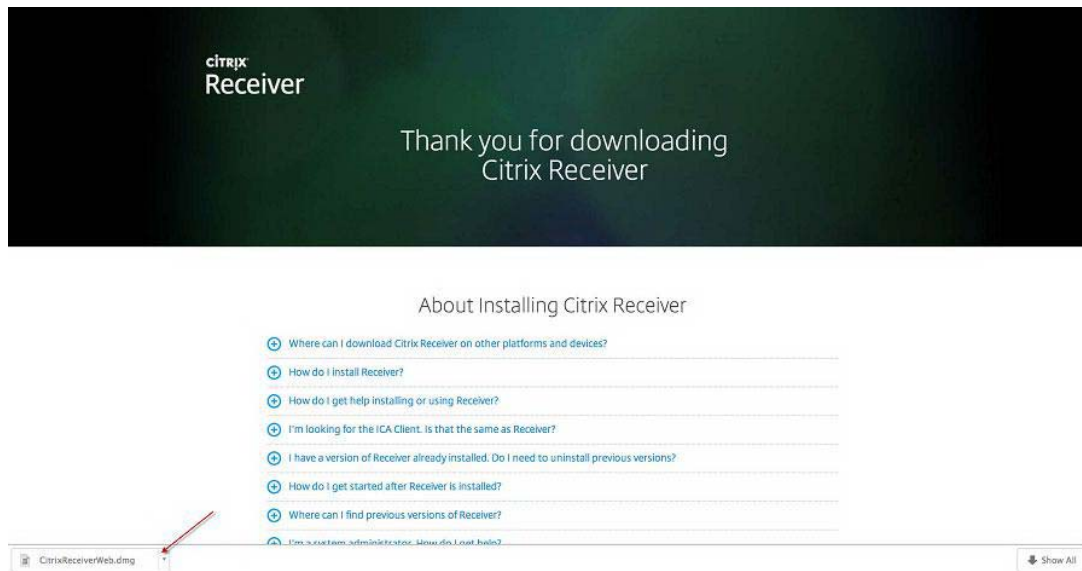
CITRIX
Receiver

Thank you for downloading Citrix Receiver

About Installing Citrix Receiver

Where can I download Citrix Receiver on other platforms and devices?

How do I install Receiver?

How do I get help installing or using Receiver?

I'm looking for the ICA Client. Is that the same as Receiver?

I have a version of Receiver already installed. Do I need to uninstall previous versions?

How do I get started after Receiver is installed?

Where can I find previous versions of Receiver?

I'm a system administrator. How do I get help?

CitrixReceiverWeb.dmg

Show All